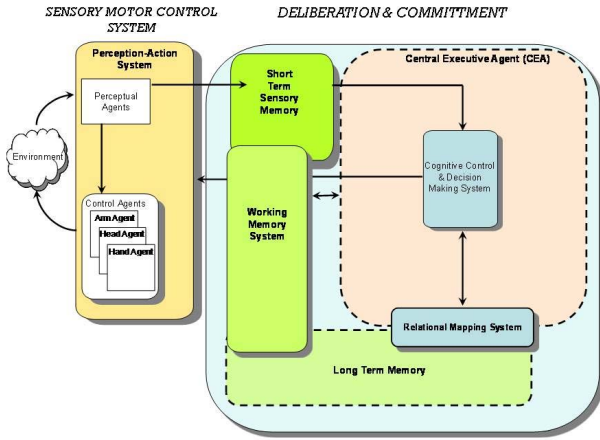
SENSORY MOTOR CONTROL SYSTEM

DELIBERATION & COMMITTMENT

Perception-Action System

Perceptual Agents

Environment

Control Agents

Arm Agent

Head Agent

Hand Agent

Short Term Sensory Memory

Central Executive Agent (CEA)

Cognitive Control & Decision Making System

Working Memory System

Relational Mapping System

Long Term Memory